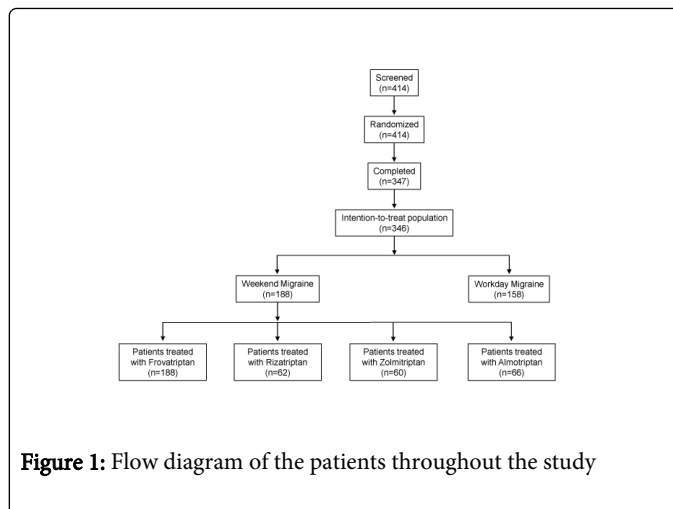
Screened
(n=414)

Randomized
(n=414)

Completed
(n=347)

Intention-to-treat population
(n=346)

Weekend Migraine
(n=188)

Workday Migraine
(n=158)

Patients treated with Frovatriptan
(n=188)

Patients treated with Rizatriptan
(n=62)

Patients treated with Zolmitriptan
(n=60)

Patients treated with Almotriptan
(n=66)

Figure 1: Flow diagram of the patients throughout the study